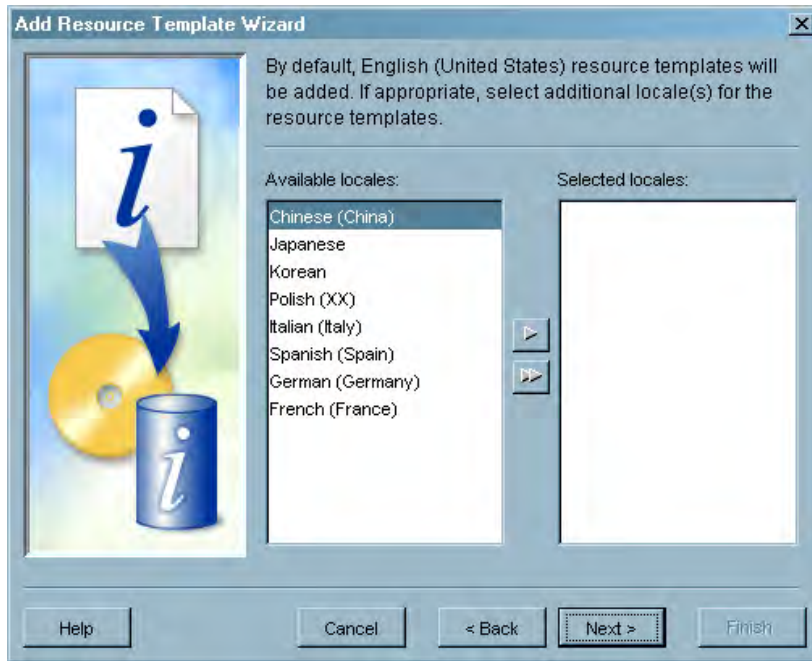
Add Resource Template Wizard

By default, English (United States) resource templates will be added. If appropriate, select additional locale(s) for the resource templates.

Available locales:

Chinese (China)
Japanese
Korean
Polish (XX)
Italian (Italy)
Spanish (Spain)
German (Germany)
French (France)

Selected locales:

Help

Cancel

< Back

Next >

Finish